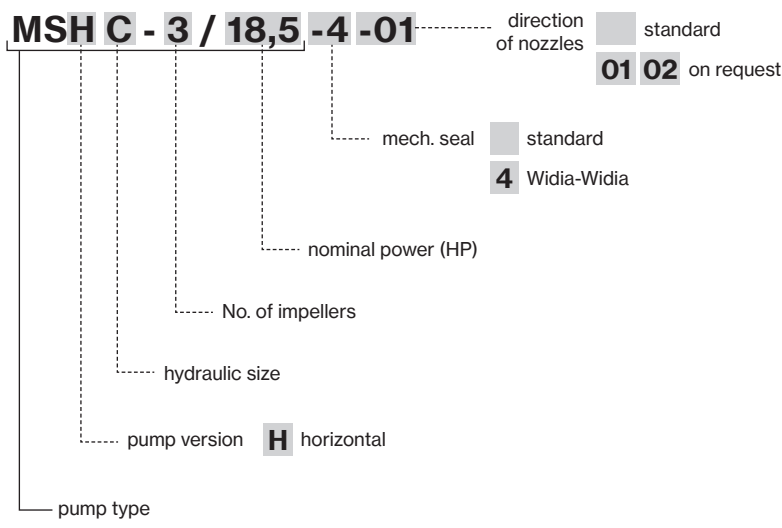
MSH C - 3 / 18,5 -4 -01

direction of nozzles standard

01 02 on request

mech. seal standard

4 Widia-Widia

nominal power (HP)

No. of impellers

hydraulic size

pump version H horizontal

pump type